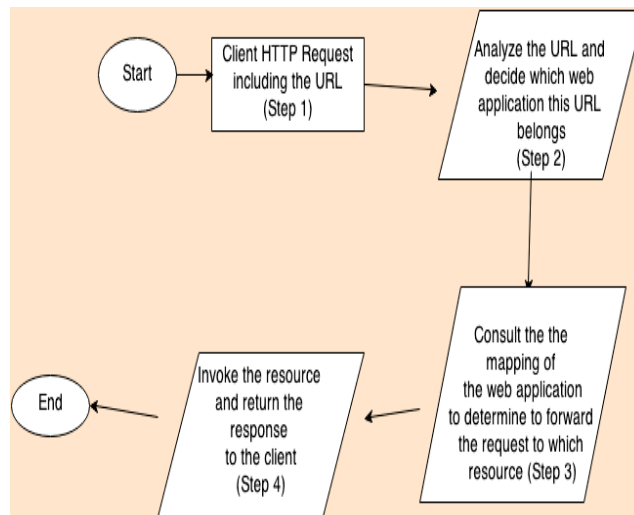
Start

Client HTTP Request including the URL (Step 1)

Analyze the URL and decide which web application this URL belongs (Step 2)

Consult the the mapping of the web application to determine to forward the request to which resource (Step 3)

Invoke the resource and return the response to the client (Step 4)

End